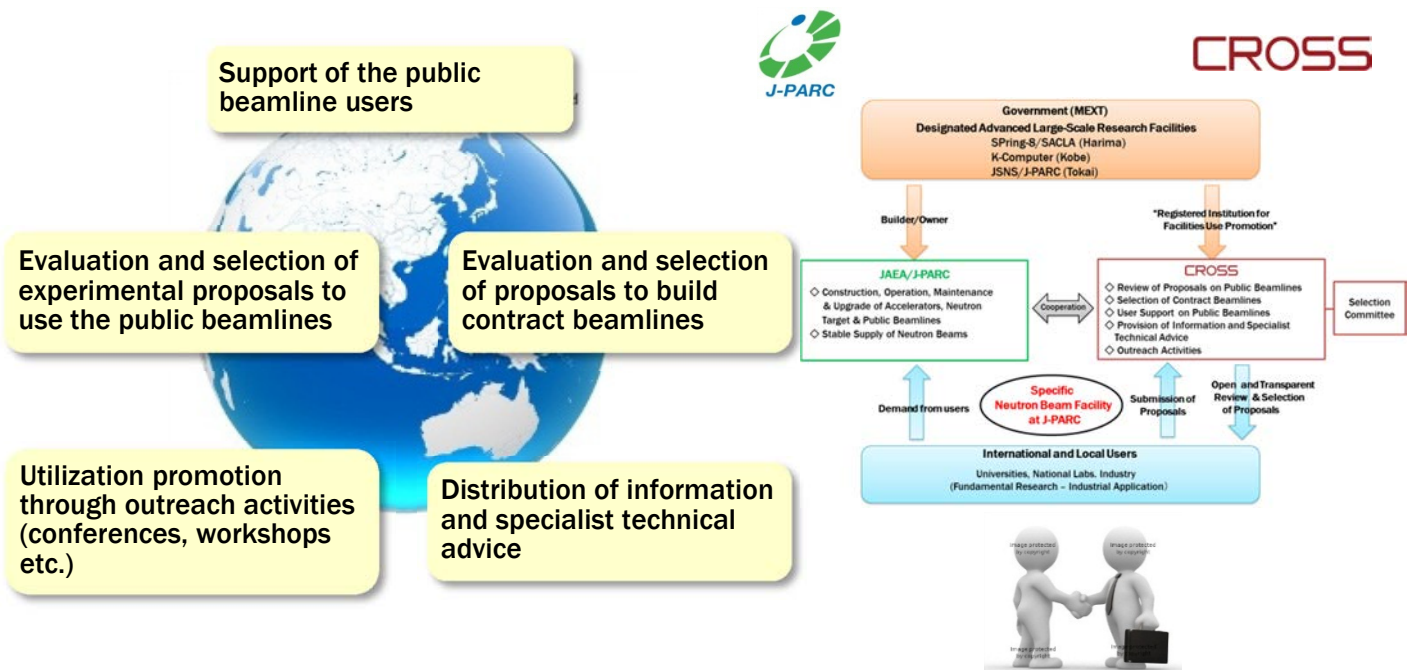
Support of the public beamline users

Evaluation and selection of experimental proposals to use the public beamlines

Evaluation and selection of proposals to build contract beamlines

Utilization promotion through outreach activities (conferences, workshops etc.)

Distribution of information and specialist technical advice

J-PARC

CROSS

Government (MEXT)
Designated Advanced Large-Scale Research Facilities
SPring-8/SACLA (Harima)
K-Computer (Kobe)
JSNS/J-PARC (Tokai)

Builder/Owner

"Registered Institution for Facilities Use Promotion"

JAEA/J-PARC
◇ Construction, Operation, Maintenance & Upgrade of Accelerators, Neutron Target & Public Beamlines
◇ Stable Supply of Neutron Beams

Cooperation

CROSS
◇ Review of Proposals on Public Beamlines
◇ Selection of Contract Beamlines
◇ User Support on Public Beamlines
◇ Provision of Information and Specialist Technical Advice
◇ Outreach Activities

Selection Committee

Demand from users

Specific Neutron Beam Facility at J-PARC

Submission of Proposals

Open and Transparent Review & Selection of Proposals

International and Local Users
Universities, National Labs. Industry
(Fundamental Research – Industrial Application)

Image protected by copyright
Image protected by copyright
Image protected by copyright
Image protected by copyright